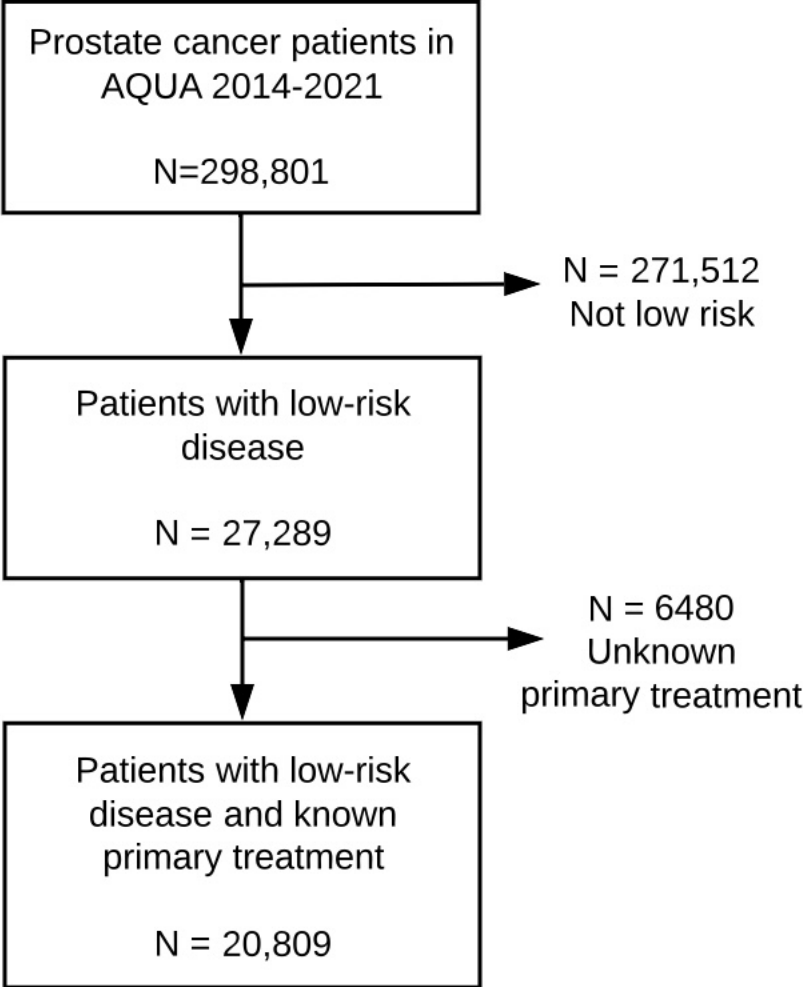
Prostate cancer patients in AQUA 2014-2021

N=298,801

N = 271,512
Not low risk

Patients with low-risk disease

N = 27,289

N = 6480
Unknown primary treatment

Patients with low-risk disease and known primary treatment

N = 20,809